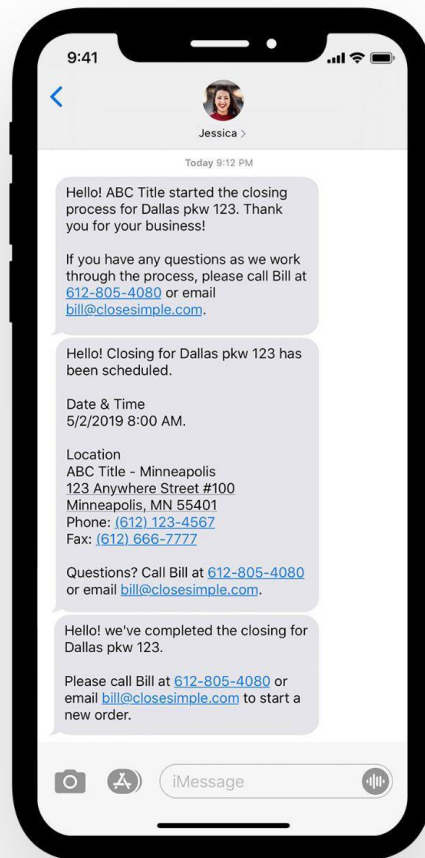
9:41

Jessica >

Today 9:12 PM

Hello! ABC Title started the closing process for Dallas pkw 123. Thank you for your business!

If you have any questions as we work through the process, please call Bill at 612-805-4080 or email bill@closesimple.com.

Hello! Closing for Dallas pkw 123 has been scheduled.

Date & Time
5/2/2019 8:00 AM.

Location
ABC Title - Minneapolis
123 Anywhere Street #100
Minneapolis, MN 55401
Phone: (612) 123-4567
Fax: (612) 666-7777

Questions? Call Bill at 612-805-4080 or email bill@closesimple.com.

Hello! we've completed the closing for Dallas pkw 123.

Please call Bill at 612-805-4080 or email bill@closesimple.com to start a new order.

iMessage